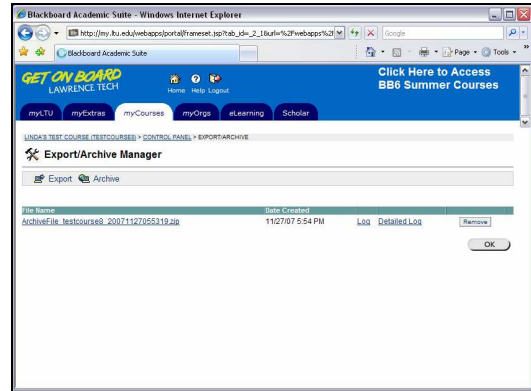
Blackboard Academic Suite - Windows Internet Explorer

http://my.ltu.edu/webapps/portal/frameset.jsp?tab_id=_2_1&url=%2Fwebapps%2f

Google

Blackboard Academic Suite

Page Tools

GET ON BOARD LAWRENCE TECH

Home Help Logout

Click Here to Access BB6 Summer Courses

myLTU myExtras myCourses myOrgs eLearning Scholar

LINDA'S TEST COURSE (TESTCOURSE8) > CONTROL PANEL > EXPORT/ARCHIVE

Export/Archive Manager

Export Archive

| File Name | Date Created | | | |
|---|---|---|---|---|
| ArchiveFile_testcourse8_20071127055319.zip | 11/27/07 5:54 PM | Log | Detailed Log | Remove |

OK